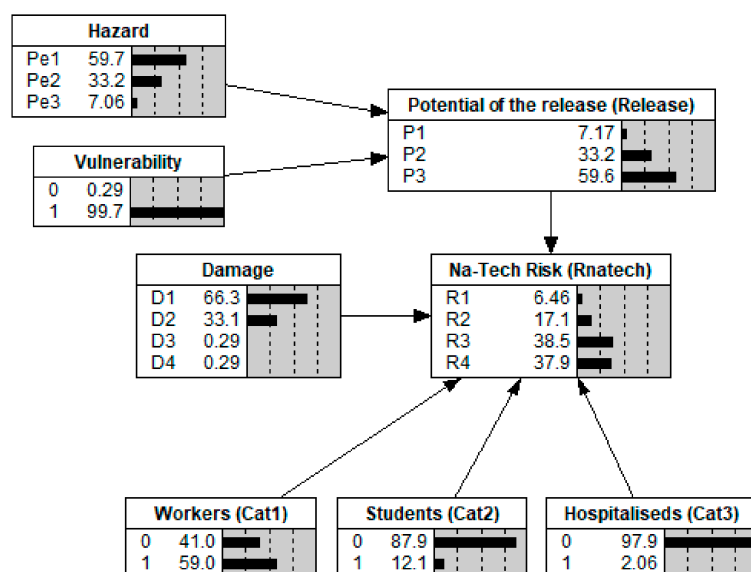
Hazard
Pe1 59.7
Pe2 33.2
Pe3 7.06

Vulnerability
0 0.29
1 99.7

Potential of the release (Release)
P1 7.17
P2 33.2
P3 59.6

Damage
D1 66.3
D2 33.1
D3 0.29
D4 0.29

Na-Tech Risk (Rnatech)
R1 6.46
R2 17.1
R3 38.5
R4 37.9

Workers (Cat1)
0 41.0
1 59.0

Students (Cat2)
0 87.9
1 12.1

Hospitaliseds (Cat3)
0 97.9
1 2.06